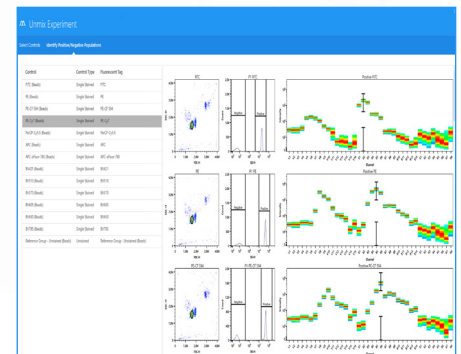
Unmix Experiment

Select Controls   Identify Positive/Negative Populations

| Control | Control Type | Fluorescent Tag |
|---|---|---|
| FITC (Beads) | Single Stained | FITC |
| PE (Beads) | Single Stained | PE |
| PE-CF 594 (Beads) | Single Stained | PE-CF 594 |
| PE-Cy7 (Beads) | Single Stained | PE-Cy7 |
| PerCP-Cy5.5 (Beads) | Single Stained | PerCP-Cy5.5 |
| APC (Beads) | Single Stained | APC |
| APC-eFluor 780 (Beads) | Single Stained | APC-eFluor 780 |
| BV421 (Beads) | Single Stained | BV421 |
| BV510 (Beads) | Single Stained | BV510 |
| BV570 (Beads) | Single Stained | BV570 |
| BV605 (Beads) | Single Stained | BV605 |
| BV650 (Beads) | Single Stained | BV650 |
| BV785 (Beads) | Single Stained | BV785 |
| Reference Group - Unstained (Beads) | Unstained | Reference Group - Unstained (Beads) |

FITC
P1 FITC
Negative   Positive
Positive FITC

PE
P1 PE
Negative   Positive
Positive PE

PE-CF 594
P1 PE-CF 594
Negative   Positive
Positive PE-CF 594